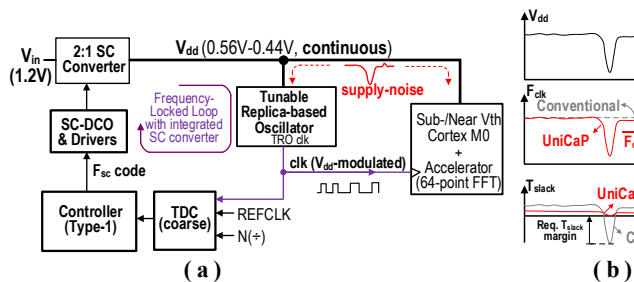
$V_{in}$ (1.2V)

2:1 SC Converter

$V_{dd}$ (0.56V-0.44V, continuous)

supply-noise

SC-DCO & Drivers

Frequency-Locked Loop with integrated SC converter

Tunable Replica-based Oscillator
TRO clk

Sub-/Near Vth Cortex M0 + Accelerator (64-point FFT)

$F_{sc}$ code

clk ($V_{dd}$-modulated)

Controller (Type-1)

TDC (coarse)

REFCLK

N(÷)

( a )

$V_{dd}$

$F_{clk}$

Conventional

UniCaP

F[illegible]

$T_{slack}$

UniCa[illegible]

Req. $T_{slack}$ margin

C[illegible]

( b )